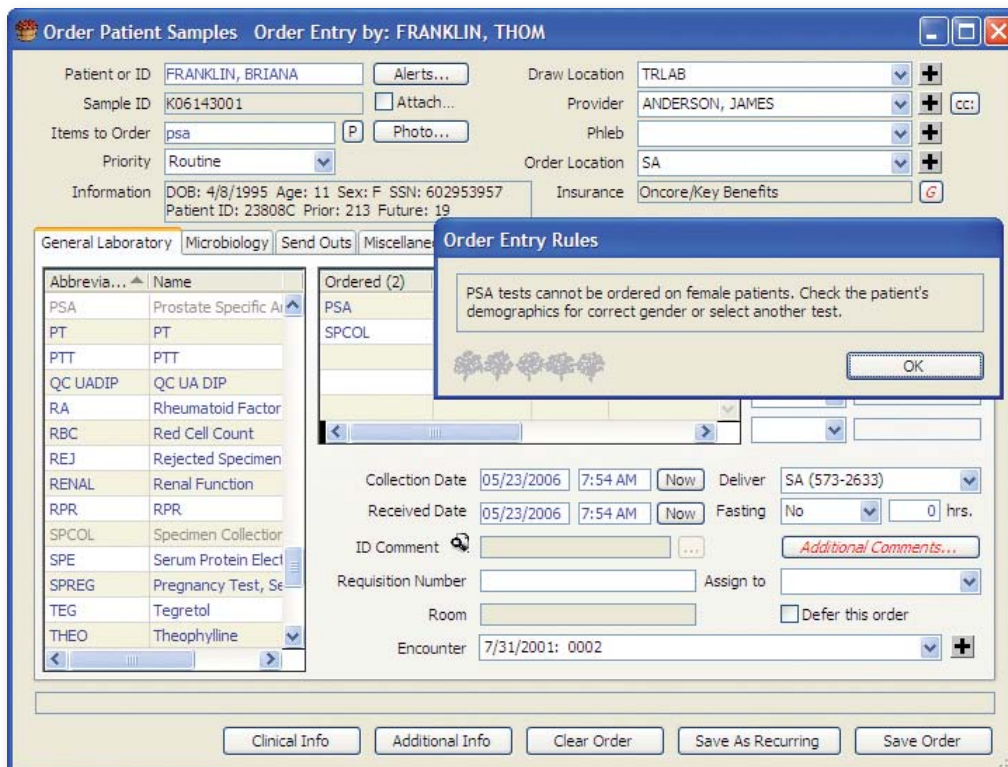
Order Patient Samples Order Entry by: FRANKLIN, THOM

Patient or ID FRANKLIN, BRIANA Alerts...
Sample ID K06143001 Attach...
Items to Order psa P Photo...
Priority Routine
Information DOB: 4/8/1995 Age: 11 Sex: F SSN: 602953957 Patient ID: 23808C Prior: 213 Future: 19

Draw Location TRLAB
Provider ANDERSON, JAMES cc:
Phleb
Order Location SA
Insurance Oncore/Key Benefits G

General Laboratory | Microbiology | Send Outs | Miscellane

| Abbrevia... | Name |
|---|---|
| PSA | Prostate Specific A |
| PT | PT |
| PTT | PTT |
| QC UADIP | QC UA DIP |
| RA | Rheumatoid Factor |
| RBC | Red Cell Count |
| REJ | Rejected Specimen |
| RENAL | Renal Function |
| RPR | RPR |
| SPCOL | Specimen Collection |
| SPE | Serum Protein Elect |
| SPREG | Pregnancy Test, Se |
| TEG | Tegretol |
| THEO | Theophylline |

Ordered (2)
PSA
SPCOL

Order Entry Rules

PSA tests cannot be ordered on female patients. Check the patient's demographics for correct gender or select another test.

OK

Collection Date 05/23/2006 7:54 AM Now
Received Date 05/23/2006 7:54 AM Now
ID Comment ...
Requisition Number
Room
Encounter 7/31/2001: 0002

Deliver SA (573-2633)
Fasting No 0 hrs.
Additional Comments...
Assign to
Defer this order

Clinical Info Additional Info Clear Order Save As Recurring Save Order